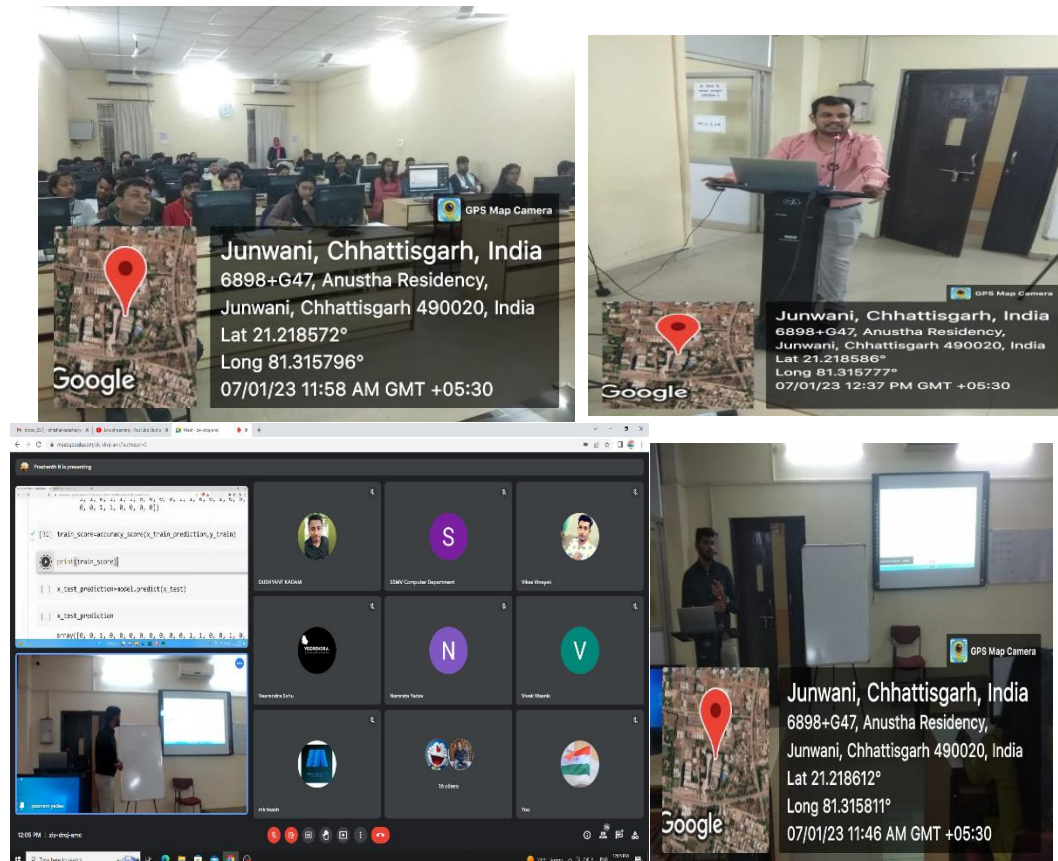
GPS Map Camera
Junwani, Chhattisgarh, India
6898+G47, Anustha Residency, Junwani, Chhattisgarh 490020, India
Lat 21.218572°
Long 81.315796°
07/01/23 11:58 AM GMT +05:30
Google

GPS Map Camera
Junwani, Chhattisgarh, India
6898+G47, Anustha Residency, Junwani, Chhattisgarh 490020, India
Lat 21.218586°
Long 81.315777°
07/01/23 12:37 PM GMT +05:30
Google

Prashanth R is presenting

0, 0, 1, 1, 0, 0, 0, 0])
[31] train_score=accuracy_score(x_train_prediction,y_train)
print(train_score)
[ ] x_test_prediction=model.predict(x_test)
[ ] x_test_prediction
array([0, 0, 1, 0, 0, 0, 0, 0, 0, 0, 1, 1, 0, 0, 1, 0,

DUSHYANT KADAM
S
SSMV Computer Department
Vikas Vinayak
Veerendra Sahu
N
Namrata Yadav
V
Vivek Moonde
poonam yadav
16 others
You

12:05 PM | zir-dnqi-amc

GPS Map Camera
Junwani, Chhattisgarh, India
6898+G47, Anustha Residency, Junwani, Chhattisgarh 490020, India
Lat 21.218612°
Long 81.315811°
07/01/23 11:46 AM GMT +05:30
Google